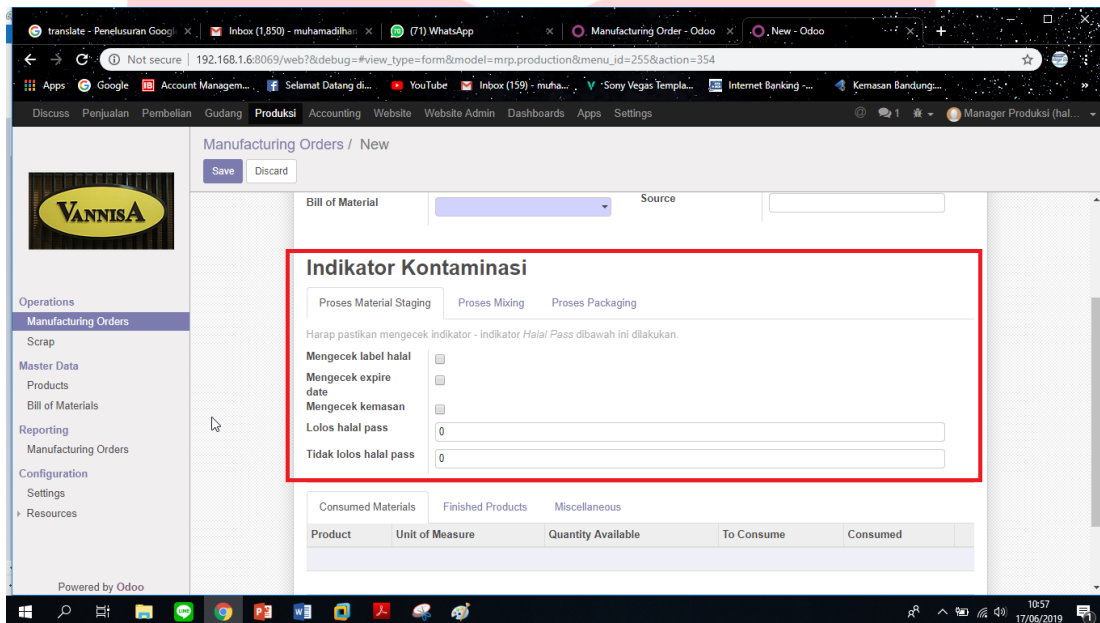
translate - Penelusuran Googl ×
Inbox (1,850) - muhamadilhan ×
(71) WhatsApp ×
Manufacturing Order - Odoo ×
New - Odoo ×

Not secure | 192.168.1.6:8069/web?&debug=#view_type=form&model=mrp.production&menu_id=255&action=354

Apps Google Account Managem... Selamat Datang di... YouTube Inbox (159) - muha... Sony Vegas Templa... Internet Banking -... Kemasan Bandung:...

Discuss Penjualan Pembelian Gudang Produksi Accounting Website Website Admin Dashboards Apps Settings
1 Manager Produksi (hal...

Manufacturing Orders / New

Save Discard

VANNISA

Operations
Manufacturing Orders
Scrap
Master Data
Products
Bill of Materials
Reporting
Manufacturing Orders
Configuration
Settings
Resources

Powered by Odoo

Bill of Material
Source

Indikator Kontaminasi

Proses Material Staging Proses Mixing Proses Packaging

Harap pastikan mengecek indikator - indikator Halal Pass dibawah ini dilakukan.

Mengecek label halal
Mengecek expire date
Mengecek kemasan
Lolos halal pass 0
Tidak lolos halal pass 0

Consumed Materials Finished Products Miscellaneous

| Product | Unit of Measure | Quantity Available | To Consume | Consumed |
|---|---|---|---|---|

10:57
17/06/2019